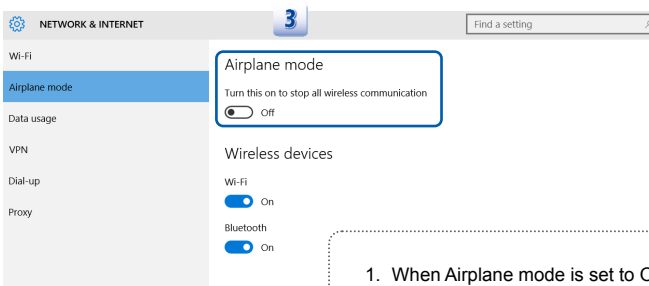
NETWORK & INTERNET

3

Find a setting

Wi-Fi

Airplane mode

Data usage

VPN

Dial-up

Proxy

Airplane mode

Turn this on to stop all wireless communication

Off

Wireless devices

Wi-Fi

On

Bluetooth

On

1. When Airplane mode is set to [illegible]